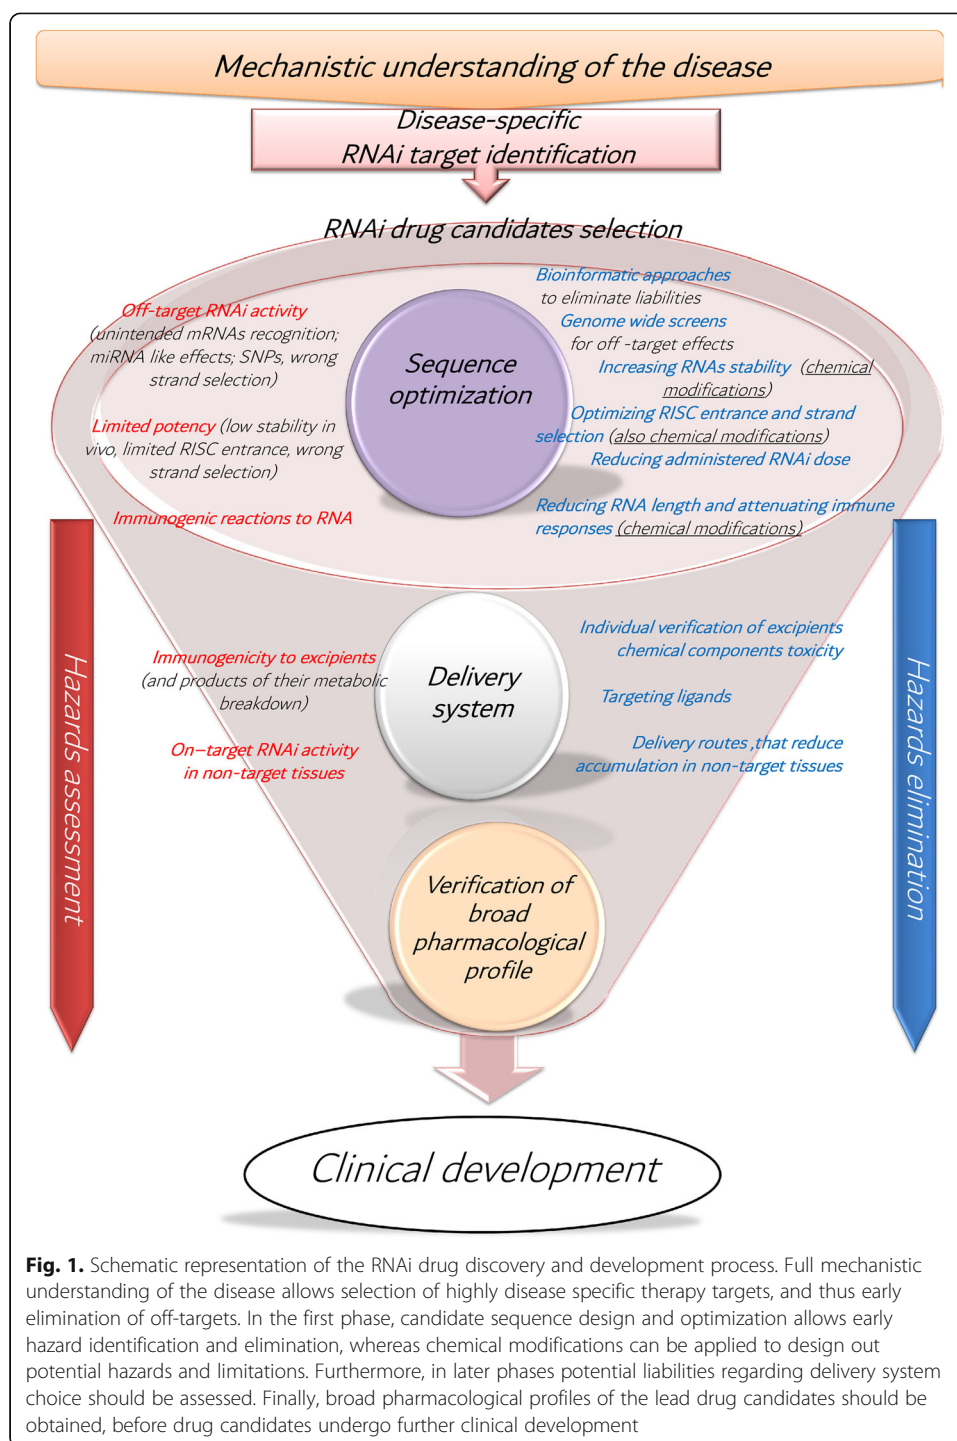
Mechanistic understanding of the disease

Disease-specific RNAi target identification

RNAi drug candidates selection

Off-target RNAi activity (unintended mRNAs recognition; miRNA like effects; SNPs, wrong strand selection)

Limited potency (low stability in vivo, limited RISC entrance, wrong strand selection)

Immunogenic reactions to RNA

Sequence optimization

Bioinformatic approaches to eliminate liabilities

Genome wide screens for off -target effects

Increasing RNAs stability (chemical modifications)

Optimizing RISC entrance and strand selection (also chemical modifications)

Reducing administered RNAi dose

Reducing RNA length and attenuating immune responses (chemical modifications)

Hazards assessment

Immunogenicity to excipients (and products of their metabolic breakdown)

On–target RNAi activity in non-target tissues

Delivery system

Individual verification of excipients chemical components toxicity

Targeting ligands

Delivery routes ,that reduce accumulation in non-target tissues

Hazards elimination

Verification of broad pharmacological profile

Clinical development

**Fig. 1.** Schematic representation of the RNAi drug discovery and development process. Full mechanistic understanding of the disease allows selection of highly disease specific therapy targets, and thus early elimination of off-targets. In the first phase, candidate sequence design and optimization allows early hazard identification and elimination, whereas chemical modifications can be applied to design out potential hazards and limitations. Furthermore, in later phases potential liabilities regarding delivery system choice should be assessed. Finally, broad pharmacological profiles of the lead drug candidates should be obtained, before drug candidates undergo further clinical development